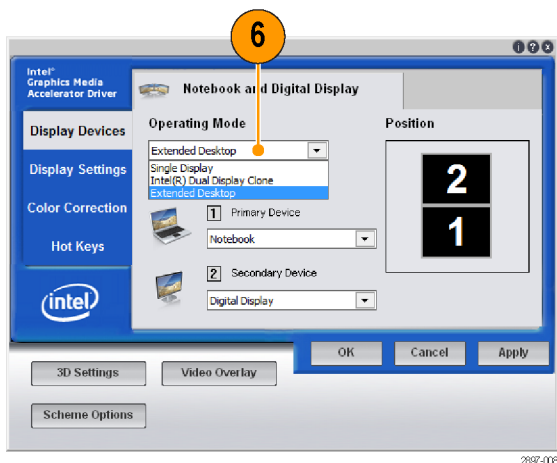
6

Intel® Graphics Media Accelerator Driver

Notebook and Digital Display

Display Devices

Display Settings

Color Correction

Hot Keys

intel

Operating Mode

Extended Desktop

Single Display
Intel(R) Dual Display Clone
Extended Desktop

1 Primary Device

Notebook

2 Secondary Device

Digital Display

Position

2

1

OK

Cancel

Apply

3D Settings

Video Overlay

Scheme Options

2887-006